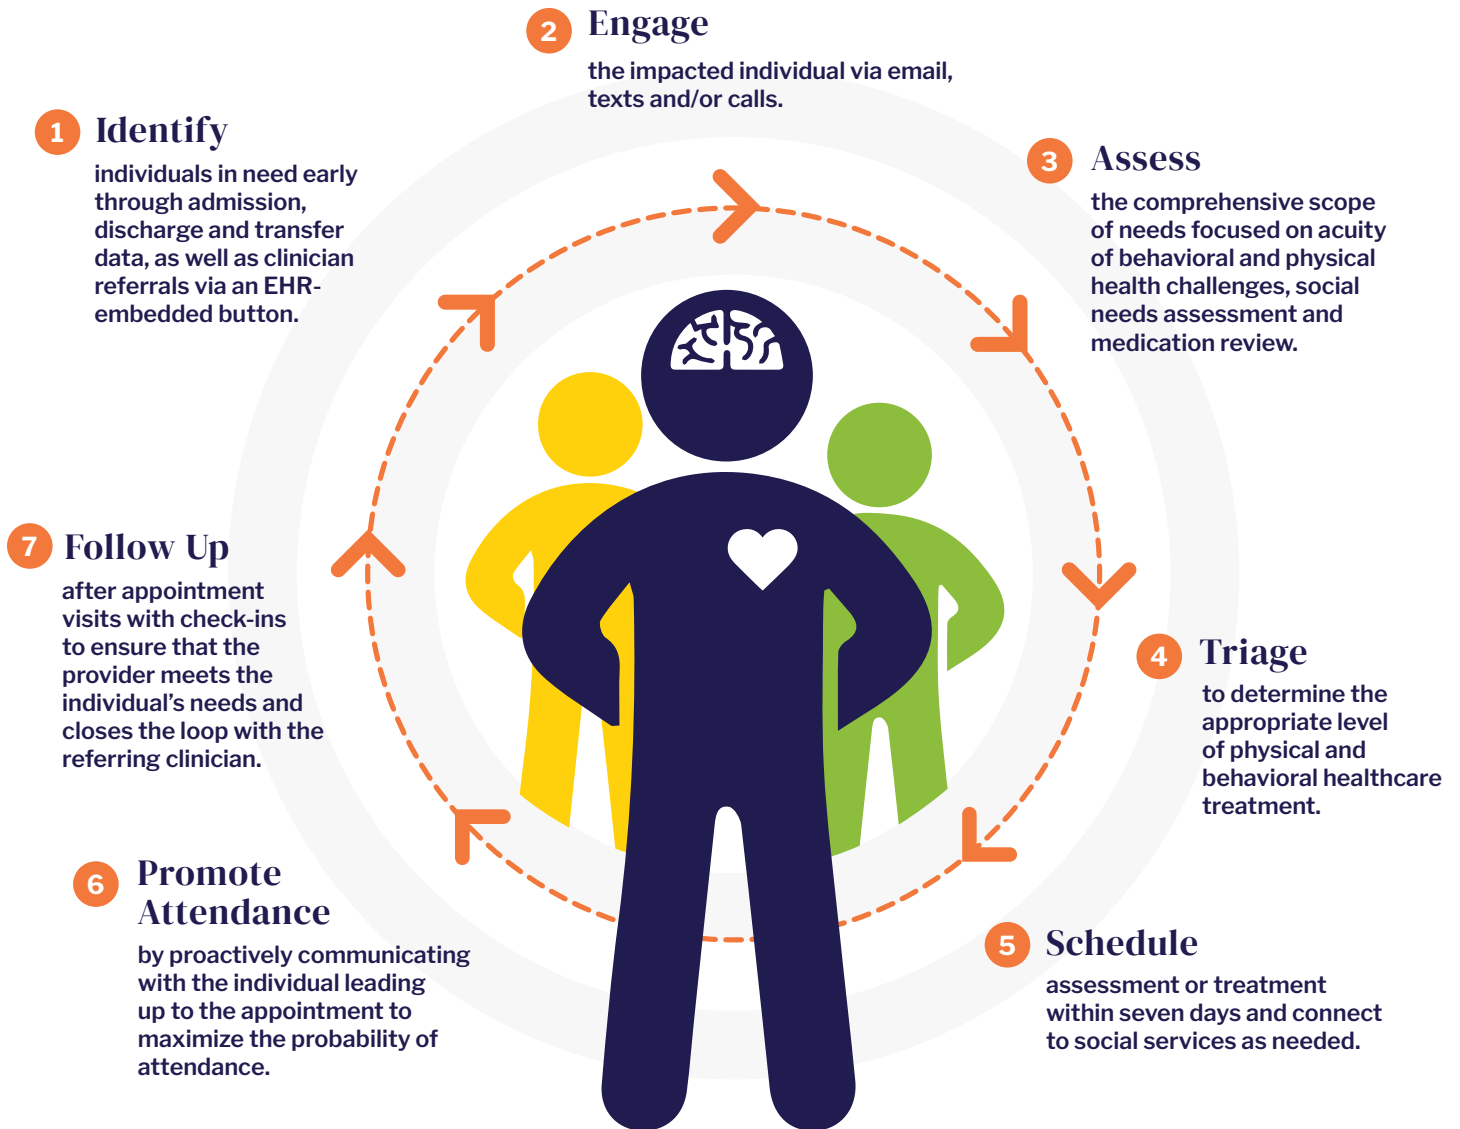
2 Engage
the impacted individual via email, texts and/or calls.

1 Identify
individuals in need early through admission, discharge and transfer data, as well as clinician referrals via an EHR-embedded button.

3 Assess
the comprehensive scope of needs focused on acuity of behavioral and physical health challenges, social needs assessment and medication review.

7 Follow Up
after appointment visits with check-ins to ensure that the provider meets the individual's needs and closes the loop with the referring clinician.

4 Triage
to determine the appropriate level of physical and behavioral healthcare treatment.

6 Promote Attendance
by proactively communicating with the individual leading up to the appointment to maximize the probability of attendance.

5 Schedule
assessment or treatment within seven days and connect to social services as needed.